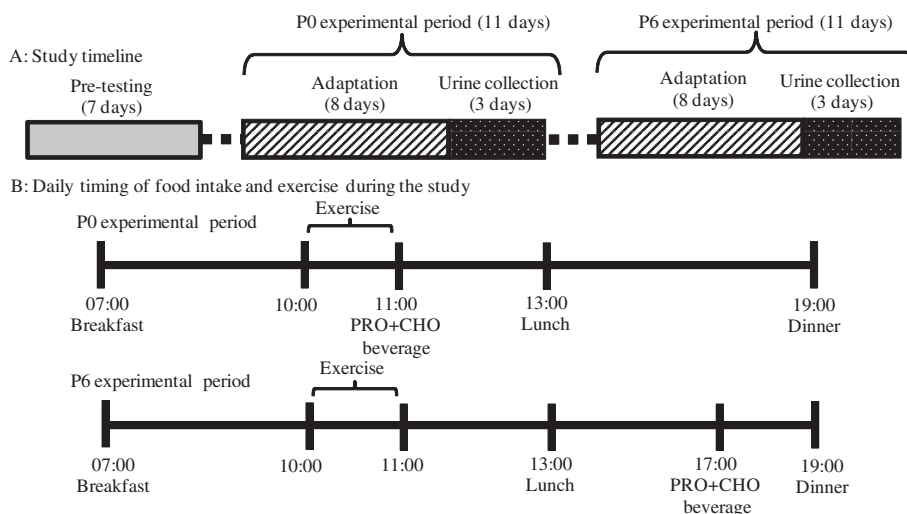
A: Study timeline

P0 experimental period (11 days)

P6 experimental period (11 days)

Pre-testing (7 days)

Adaptation (8 days)

Urine collection (3 days)

Adaptation (8 days)

Urine collection (3 days)

B: Daily timing of food intake and exercise during the study

P0 experimental period

Exercise

07:00 Breakfast

10:00

11:00 PRO+CHO beverage

13:00 Lunch

19:00 Dinner

P6 experimental period

Exercise

07:00 Breakfast

10:00

11:00

13:00 Lunch

17:00 PRO+CHO beverage

19:00 Dinner